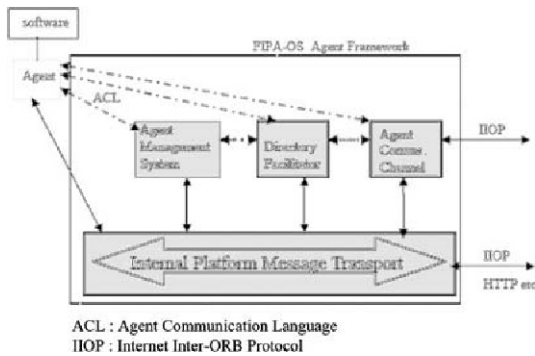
software

Agent

FIPA-OS Agent Framework

ACL

Agent Management System

Directory Facilitator

Agent Comms. Channel

IIOP

Internal Platform Message Transport

IIOP

HTTP etc

ACL : Agent Communication Language
IIOP : Internet Inter-ORB Protocol